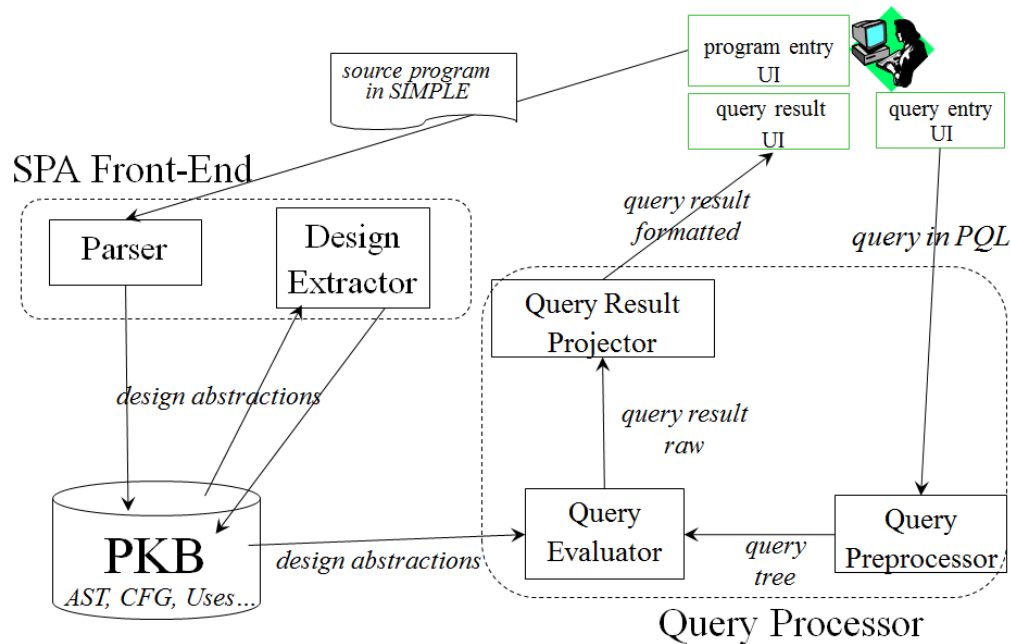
source program in SIMPLE

program entry UI

query result UI

query entry UI

SPA Front-End

Parser

Design Extractor

query result formatted

query in PQL

Query Result Projector

design abstractions

query result raw

PKB

AST, CFG, Uses…

design abstractions

Query Evaluator

query tree

Query Preprocessor

Query Processor